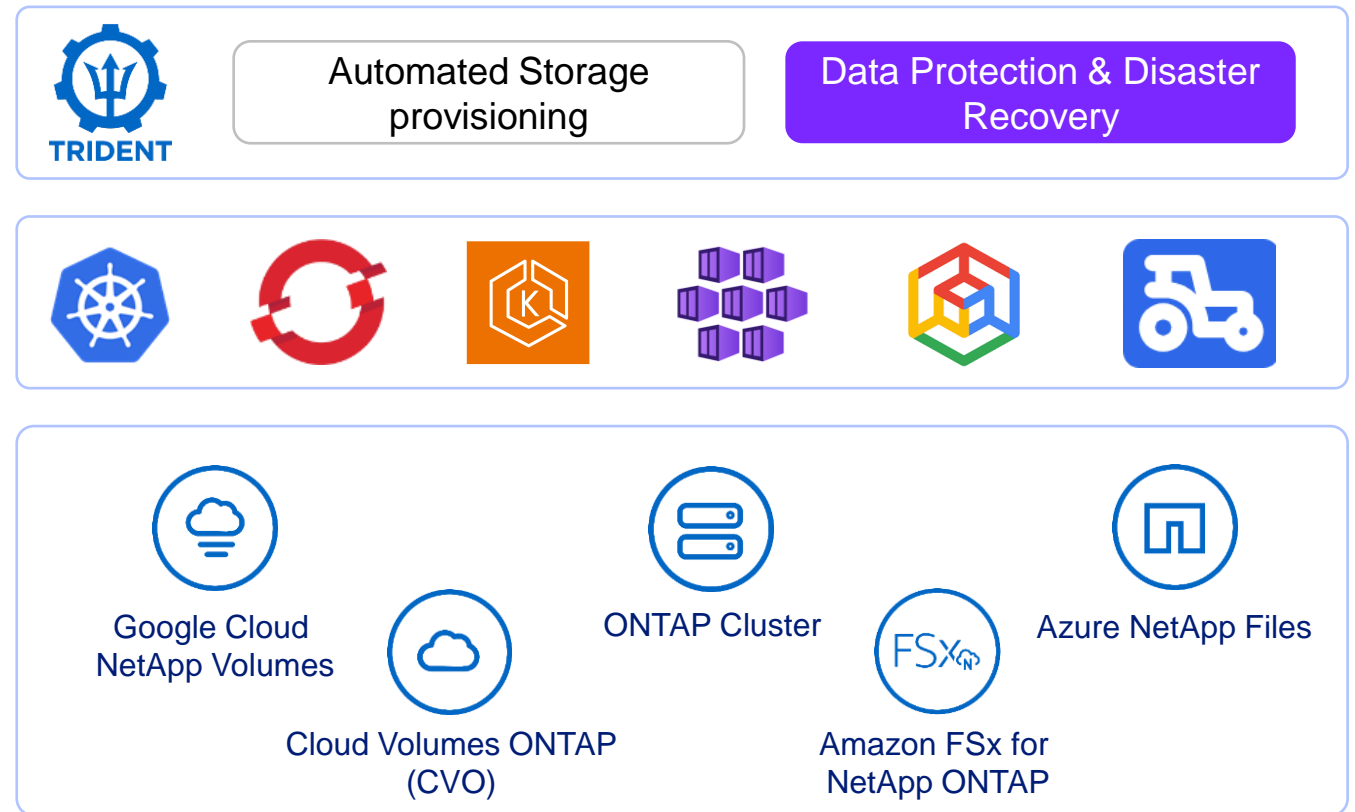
TRIDENT

Automated Storage provisioning

Data Protection & Disaster Recovery

K

Google Cloud NetApp Volumes

Cloud Volumes ONTAP (CVO)

ONTAP Cluster

FSx N

Amazon FSx for NetApp ONTAP

Azure NetApp Files